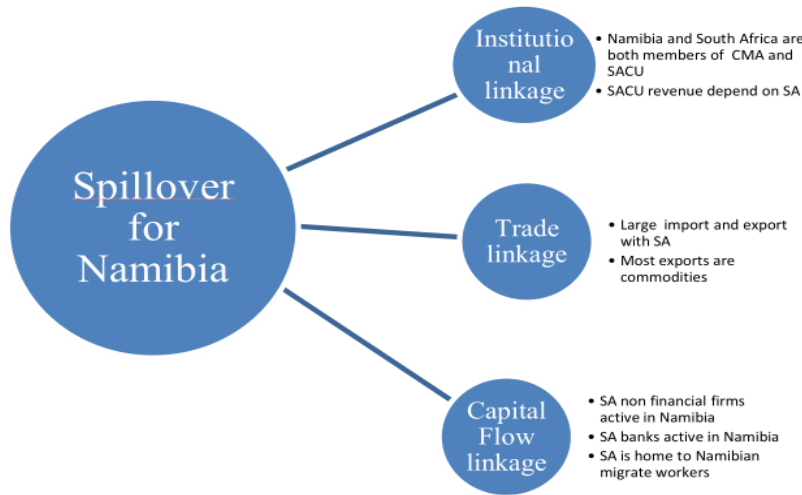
Spillover for Namibia

Institutio nal linkage

- Namibia and South Africa are both members of CMA and SACU
- SACU revenue depend on SA

Trade linkage

- Large import and export with SA
- Most exports are commodities

Capital Flow linkage

- SA non financial firms active in Namibia
- SA banks active in Namibia
- SA is home to Namibian migrate workers